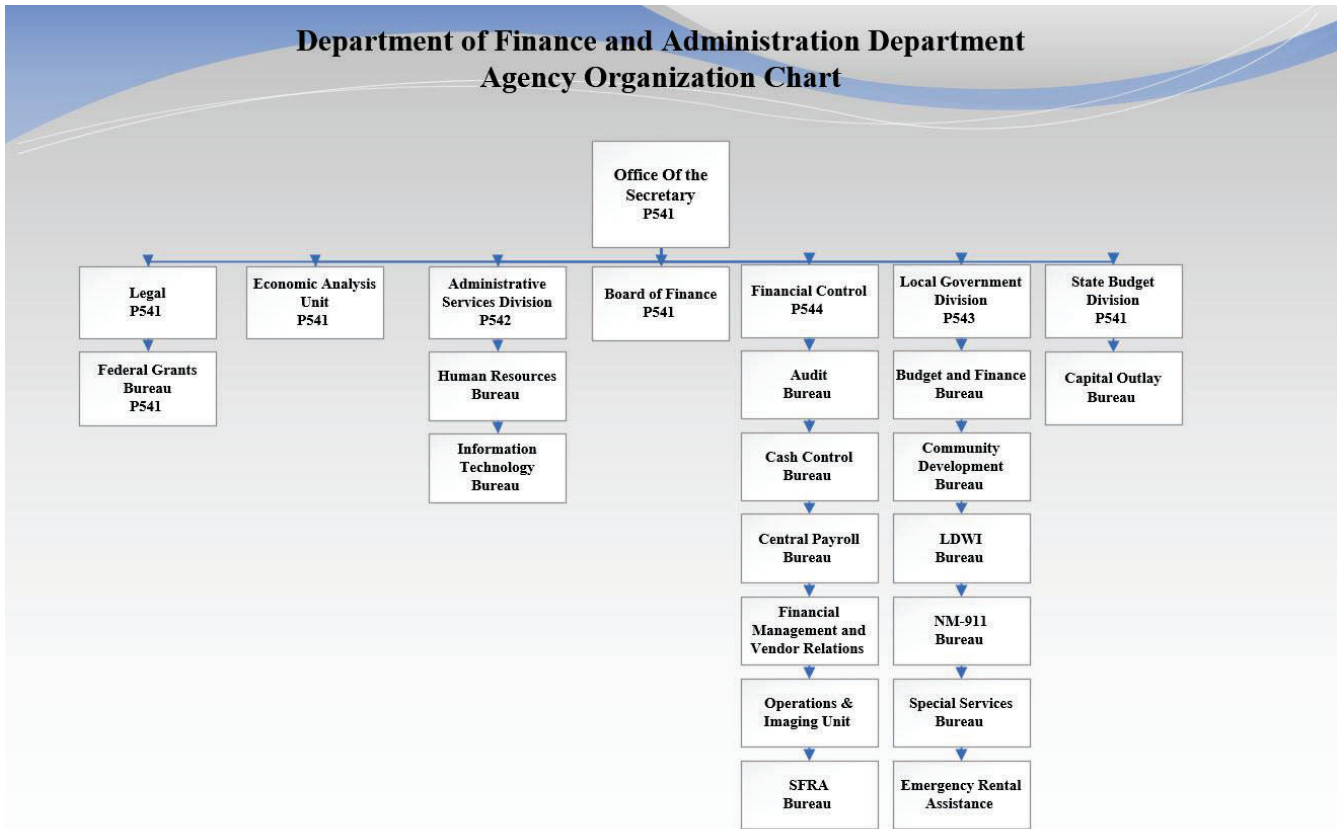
Department of Finance and Administration Department
Agency Organization Chart

Office Of the Secretary
P541

Legal
P541

Federal Grants Bureau
P541

Economic Analysis Unit
P541

Administrative Services Division
P542

Human Resources Bureau

Information Technology Bureau

Board of Finance
P541

Financial Control
P544

Audit Bureau

Cash Control Bureau

Central Payroll Bureau

Financial Management and Vendor Relations

Operations & Imaging Unit

SFRA Bureau

Local Government Division
P543

Budget and Finance Bureau

Community Development Bureau

LDWI Bureau

NM-911 Bureau

Special Services Bureau

Emergency Rental Assistance

State Budget Division
P541

Capital Outlay Bureau